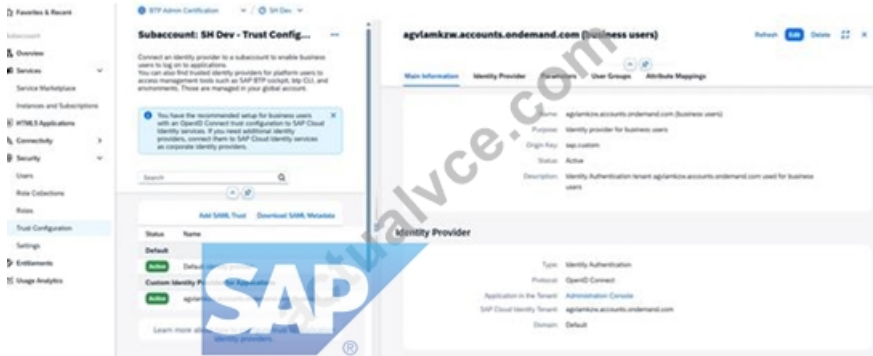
Favorites & Recent
Subaccount
Overview
Services
Service Marketplace
Instances and Subscriptions
HTML5 Applications
Connectivity
Security
Users
Role Collections
Roles
Trust Configuration
Settings
Entitlements
Usage Analytics

BTP Admin Certification / SH Dev

Subaccount: SH Dev - Trust Config...

Connect an identity provider to a subaccount to enable business users to log on to applications.
You can also find trusted identity providers for platform users to access management tools such as SAP BTP cockpit, btp CLI, and environments. These are managed in your global account.

You have the recommended setup for business users with an OpenID Connect trust configuration to SAP Cloud Identity Services. If you need additional identity providers, connect them to SAP Cloud Identity Services as corporate identity providers.

Search

Add SAML Trust Download SAML Metadata

Status Name
Default
Active Default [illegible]
Custom Identity Provider for Applications
Active agvlam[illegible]

Learn more a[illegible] identity providers.

agvlamkzw.accounts.ondemand.com (business users)

Refresh Edit Delete

Main Information Identity Provider Parameters User Groups Attribute Mappings

Name: agvlamkzw.accounts.ondemand.com (business users)
Purpose: Identity provider for business users
Origin Key: sap.custom
Status: Active
Description: Identity Authentication tenant agvlamkzw.accounts.ondemand.com used for business users

Identity Provider

Type: Identity Authentication
Protocol: OpenID Connect
Application in the Tenant: Administration Console
SAP Cloud Identity Tenant: agvlamkzw.accounts.ondemand.com
Domain: Default

actualvce.com
SAP ®